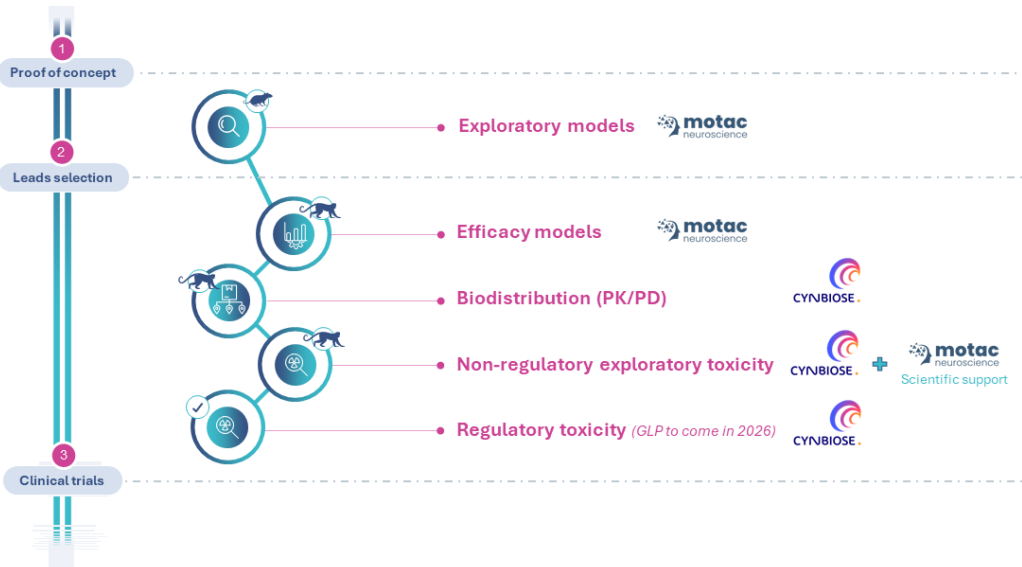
1
Proof of concept

2
Leads selection

3
Clinical trials

Exploratory models
motac neuroscience

Efficacy models
motac neuroscience

Biodistribution (PK/PD)
CYNBIOSE.

Non-regulatory exploratory toxicity
CYNBIOSE. + motac neuroscience
Scientific support

Regulatory toxicity (GLP to come in 2026)
CYNBIOSE.